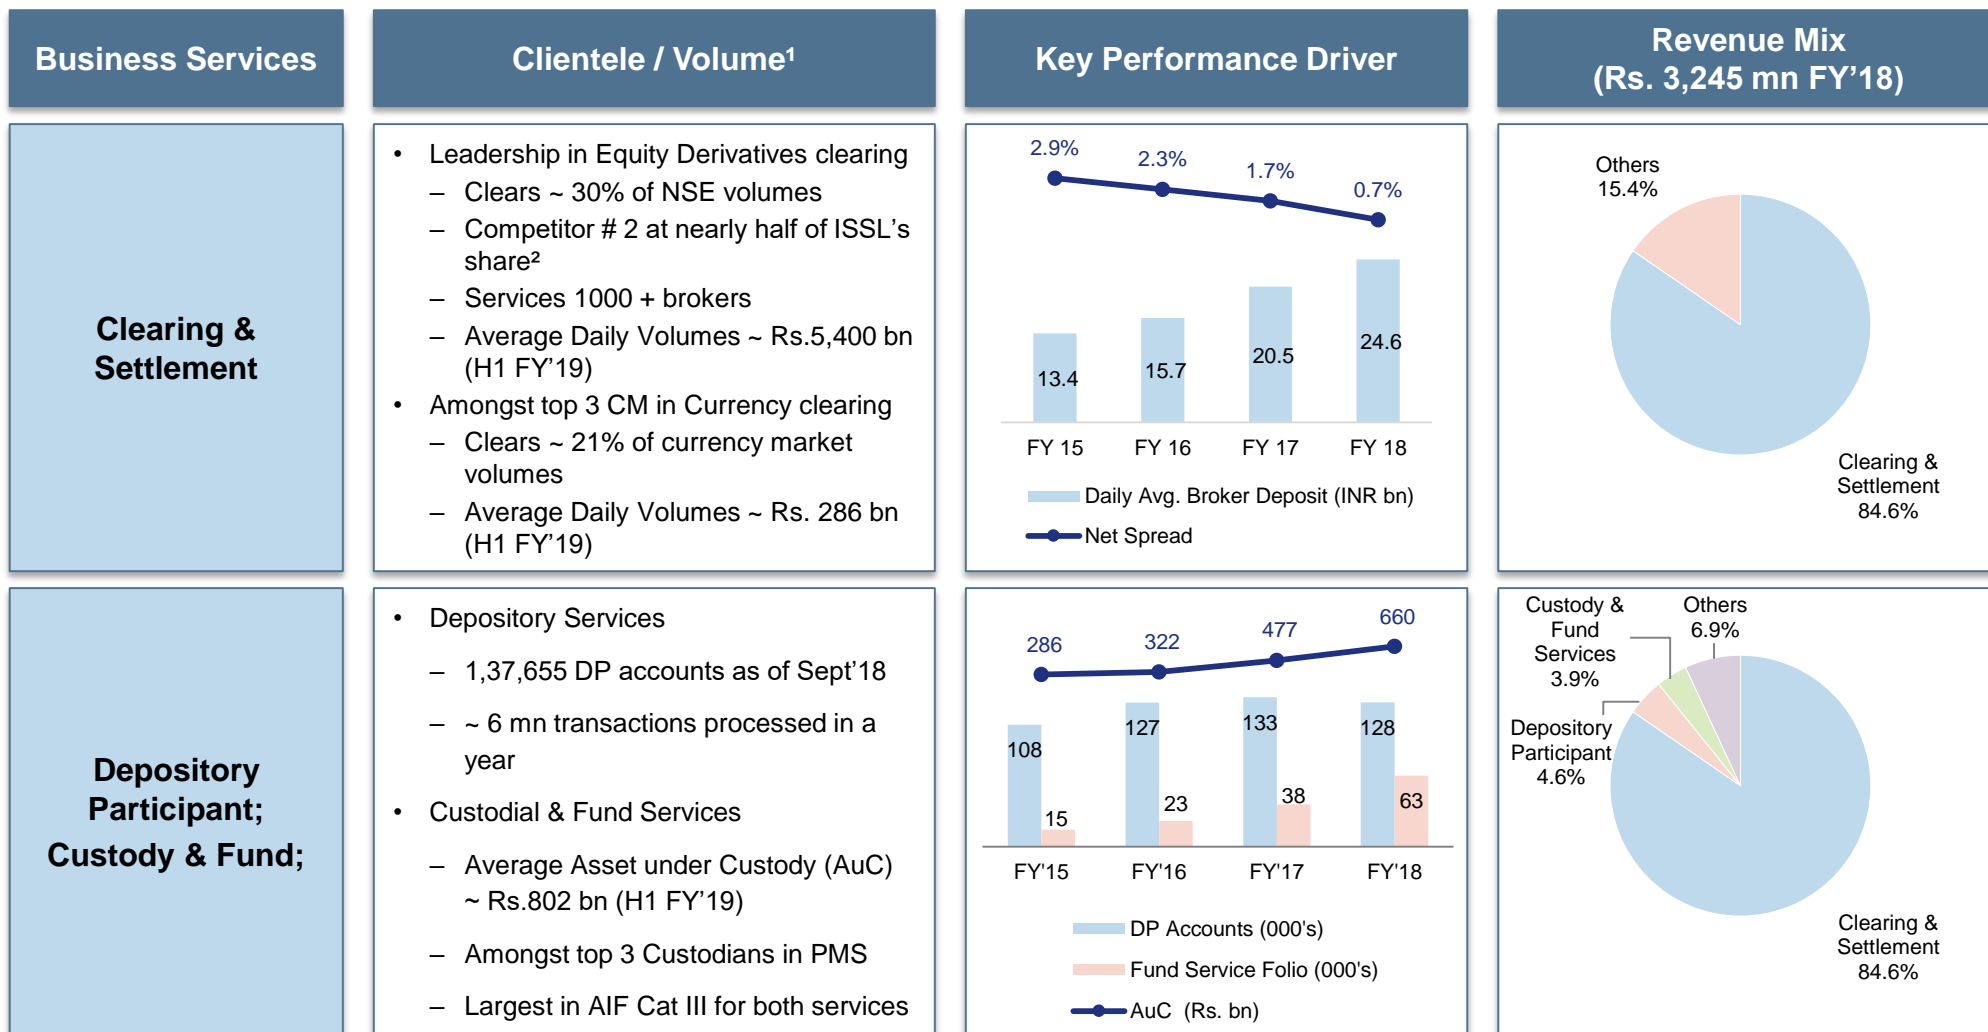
Business Services

Clientele / Volume¹

Key Performance Driver

Revenue Mix (Rs. 3,245 mn FY'18)

Clearing & Settlement

- Leadership in Equity Derivatives clearing
  - Clears ~ 30% of NSE volumes
  - Competitor # 2 at nearly half of ISSL's share²
  - Services 1000 + brokers
  - Average Daily Volumes ~ Rs.5,400 bn (H1 FY'19)
- Amongst top 3 CM in Currency clearing
  - Clears ~ 21% of currency market volumes
  - Average Daily Volumes ~ Rs. 286 bn (H1 FY'19)

2.9%
2.3%
1.7%
0.7%
13.4
15.7
20.5
24.6
FY 15
FY 16
FY 17
FY 18
Daily Avg. Broker Deposit (INR bn)
Net Spread

Others 15.4%
Clearing & Settlement 84.6%

Depository Participant; Custody & Fund;

- Depository Services
  - 1,37,655 DP accounts as of Sept'18
  - ~ 6 mn transactions processed in a year
- Custodial & Fund Services
  - Average Asset under Custody (AuC) ~ Rs.802 bn (H1 FY'19)
  - Amongst top 3 Custodians in PMS
  - Largest in AIF Cat III for both services

286
322
477
660
108
15
127
23
133
38
128
63
FY'15
FY'16
FY'17
FY'18
DP Accounts (000's)
Fund Service Folio (000's)
AuC (Rs. bn)

Custody & Fund Services 3.9%
Others 6.9%
Depository Participant 4.6%
Clearing & Settlement 84.6%